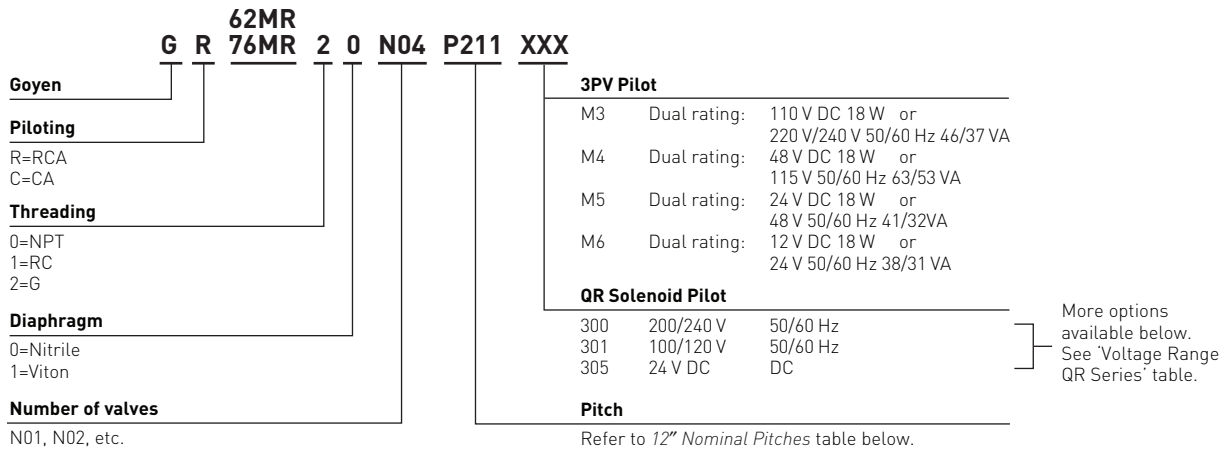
62MR
G R 76MR 2 0 N04 P211 XXX

**Goyen**

**Piloting**

R=RCA
C=CA

**Threading**

0=NPT
1=RC
2=G

**Diaphragm**

0=Nitrile
1=Viton

**Number of valves**

N01, N02, etc.

**3PV Pilot**

M3 Dual rating: 110 V DC 18 W or 220 V/240 V 50/60 Hz 46/37 VA
M4 Dual rating: 48 V DC 18 W or 115 V 50/60 Hz 63/53 VA
M5 Dual rating: 24 V DC 18 W or 48 V 50/60 Hz 41/32VA
M6 Dual rating: 12 V DC 18 W or 24 V 50/60 Hz 38/31 VA

**QR Solenoid Pilot**

300 200/240 V 50/60 Hz
301 100/120 V 50/60 Hz
305 24 V DC DC

More options available below. See 'Voltage Range QR Series' table.

**Pitch**

Refer to *12" Nominal Pitches* table below.